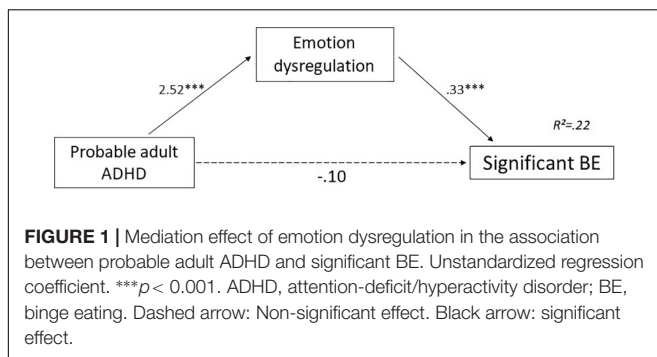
Emotion dysregulation

2.52***

.33***

$R^2$=.22

Probable adult ADHD

Significant BE

-.10

**FIGURE 1 |** Mediation effect of emotion dysregulation in the association between probable adult ADHD and significant BE. Unstandardized regression coefficient. ***$p < 0.001$. ADHD, attention-deficit/hyperactivity disorder; BE, binge eating. Dashed arrow: Non-significant effect. Black arrow: significant effect.